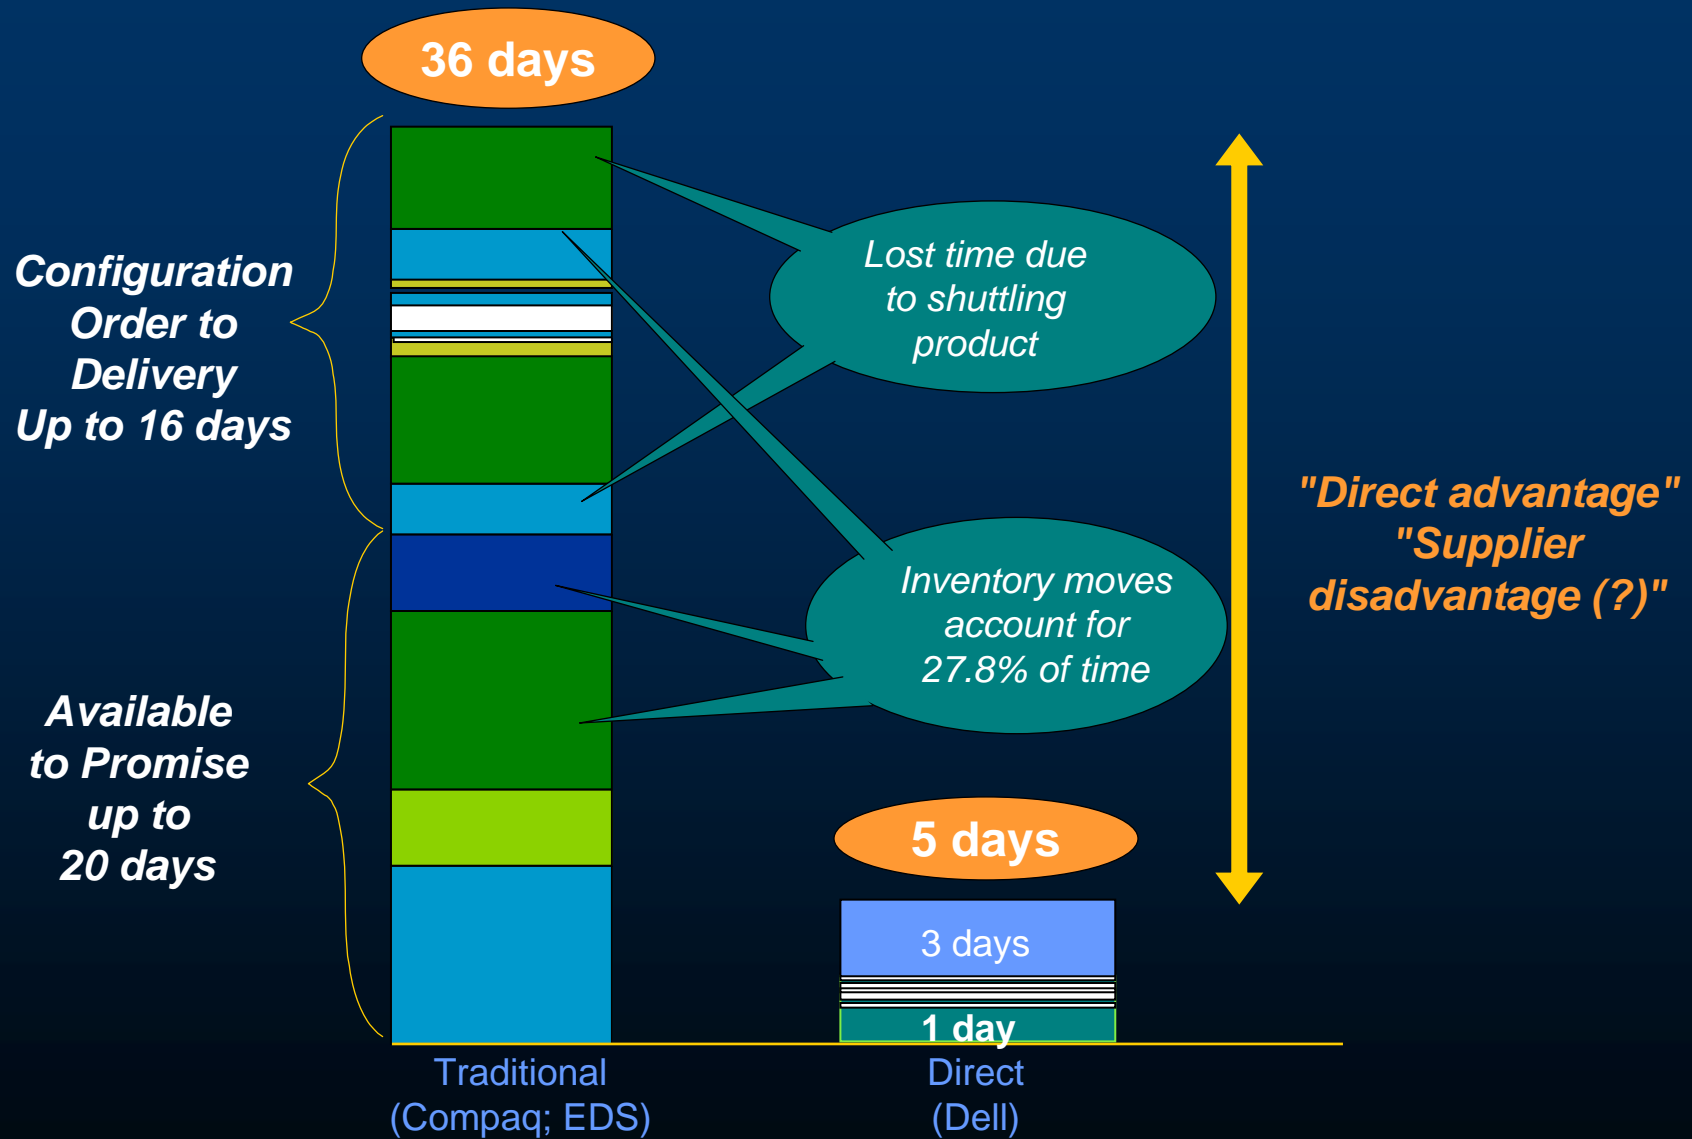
36 days

Configuration Order to Delivery Up to 16 days

Available to Promise up to 20 days

Lost time due to shuttling product

Inventory moves account for 27.8% of time

"Direct advantage" "Supplier disadvantage (?)"

5 days

3 days

1 day

Traditional (Compaq; EDS)

Direct (Dell)